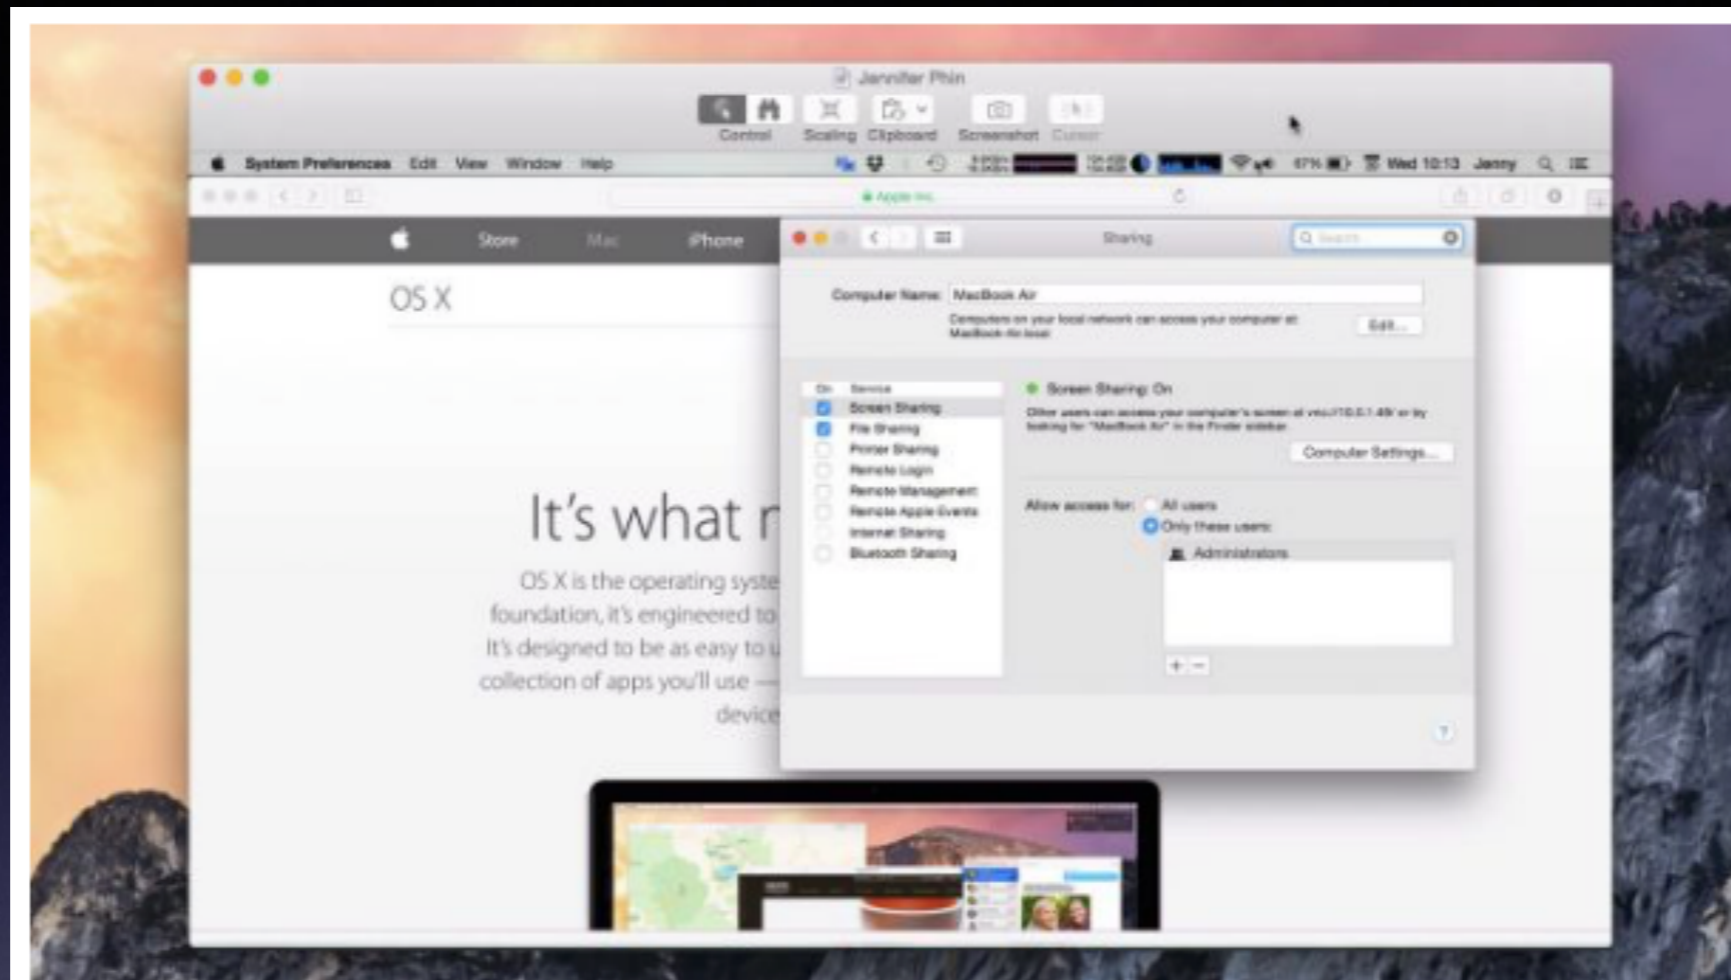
Jennifer Phin

Control Scaling Clipboard Screenshot Cursor

System Preferences Edit View Window Help

67% Wed 10:13 Jenny

Apple Inc.

Store Mac iPhone

OS X

It's what r

OS X is the operating syste foundation, it's engineered to It's designed to be as easy to u collection of apps you'll use — device

Sharing

Search

Computer Name: MacBook Air

Computers on your local network can access your computer at: MacBook-Air.local

Edit...

On Service

Screen Sharing

File Sharing

Printer Sharing

Remote Login

Remote Management

Remote Apple Events

Internet Sharing

Bluetooth Sharing

Screen Sharing: On

Other users can access your computer's screen at vnc://10.0.1.49/ or by looking for "MacBook Air" in the Finder sidebar.

Computer Settings...

Allow access for: All users

Only these users:

Administrators

+ −

?